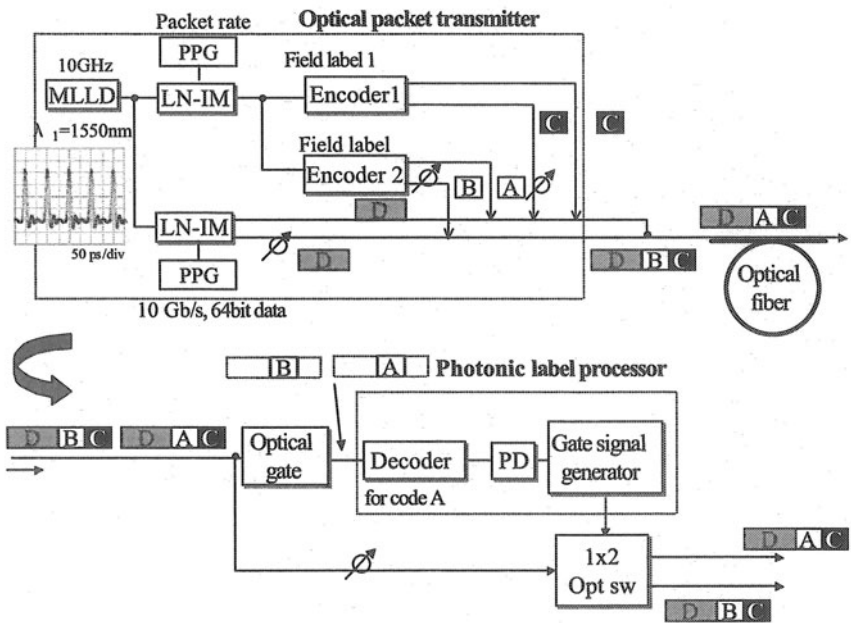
Optical packet transmitter

Packet rate

PPG

10GHz

MLLD

LN-IM

Field label 1

Encoder1

C

C

$\lambda_1$=1550nm

Field label

Encoder 2

B

A

D

LN-IM

D A C

50 ps/div

D

D B C

PPG

Optical fiber

10 Gb/s, 64bit data

B

A

Photonic label processor

D B C

D A C

Optical gate

Decoder

PD

Gate signal generator

for code A

1x2 Opt sw

D A C

D B C